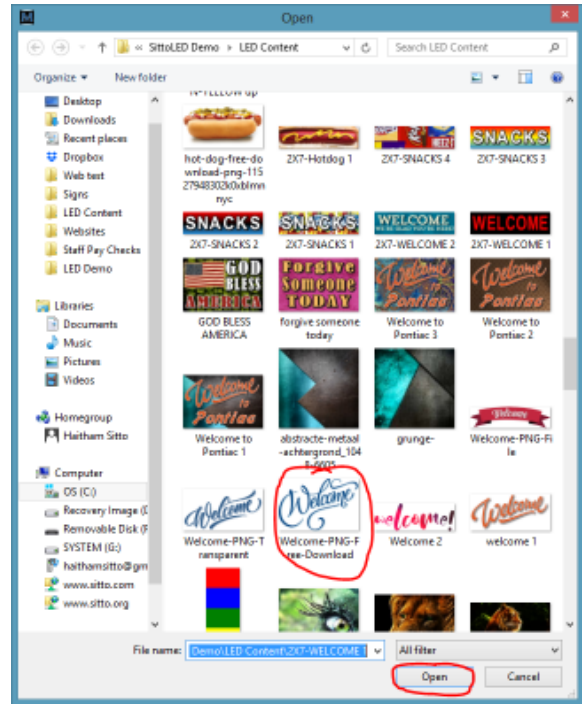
Open

« SittoLED Demo › LED Content

Search LED Content

Organize ▾ New folder

Desktop
Downloads
Recent places
Dropbox
Web test
Signs
LED Content
Websites
Staff Pay Checks
LED Demo

Libraries
Documents
Music
Pictures
Videos

Homegroup
Haitham Sitto

Computer
OS (C:)
Recovery Image (D
Removable Disk (F
SYSTEM (G:)
haithamsitto@gm
www.sitto.com
www.sitto.org

N-YELLOW up

hot-dog-free-download-png-11527948302k0xblmnnyc
2X7-Hotdog 1
2X7-SNACKS 4
2X7-SNACKS 3
2X7-SNACKS 2
2X7-SNACKS 1
2X7-WELCOME 2
2X7-WELCOME 1
GOD BLESS AMERICA
forgive someone today
Welcome to Pontiac 3
Welcome to Pontiac 2
Welcome to Pontiac 1
abstracte-metaal-achtergrond_104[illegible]
grunge-
Welcome-PNG-File
Welcome-PNG-Transparent
Welcome-PNG-Free-Download
Welcome 2
welcome 1

SNACKS
WELCOME
GOD BLESS AMERICA
Forgive Someone TODAY
Welcome to Pontiac

File name: Demo\LED Content\2X7-WELCOME 1
All filter
Open
Cancel